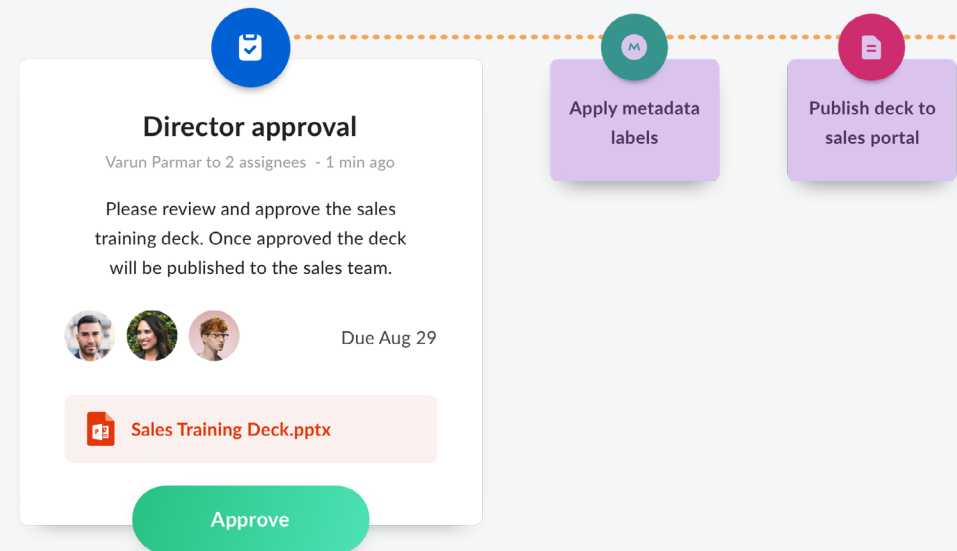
Director approval

Varun Parmar to 2 assignees - 1 min ago

Please review and approve the sales training deck. Once approved the deck will be published to the sales team.

Due Aug 29

Sales Training Deck.pptx

Approve

Apply metadata labels

Publish deck to sales portal